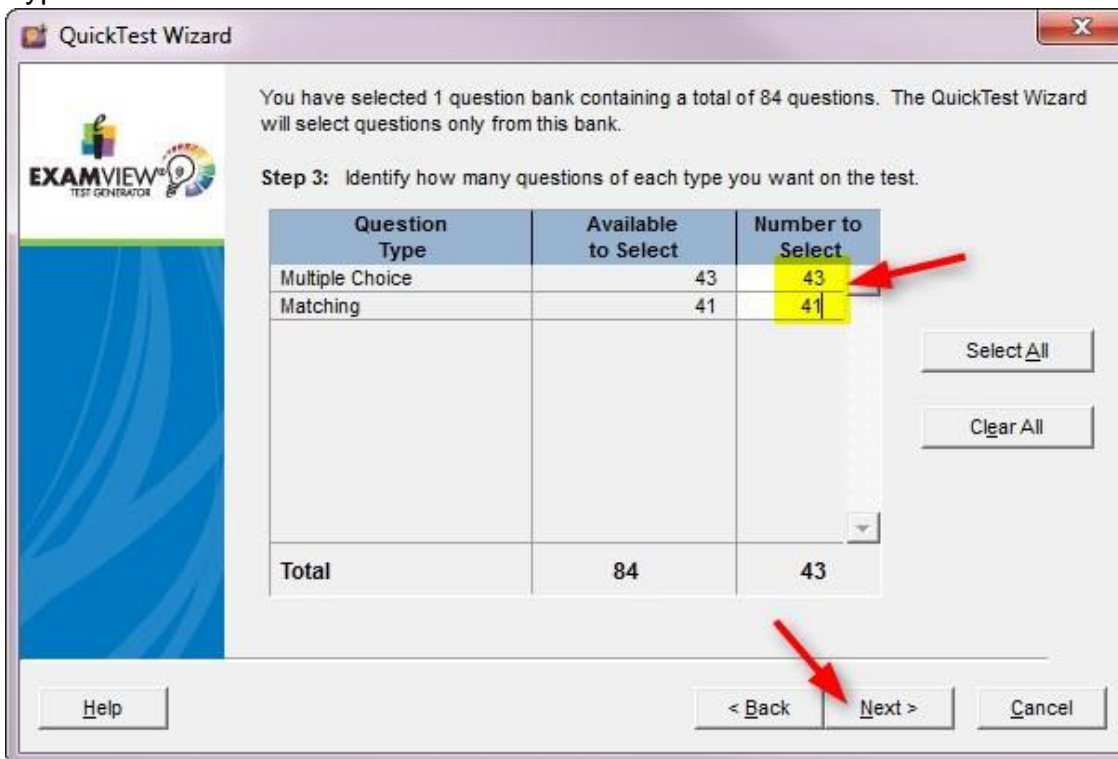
QuickTest Wizard

EXAMVIEW
TEST GENERATOR

You have selected 1 question bank containing a total of 84 questions. The QuickTest Wizard will select questions only from this bank.

Step 3: Identify how many questions of each type you want on the test.

| Question Type | Available to Select | Number to Select |
|---|---|---|
| Multiple Choice | 43 | 43 |
| Matching | 41 | 41 |
| Total | 84 | 43 |

Select All

Clear All

Help

< Back

Next >

Cancel